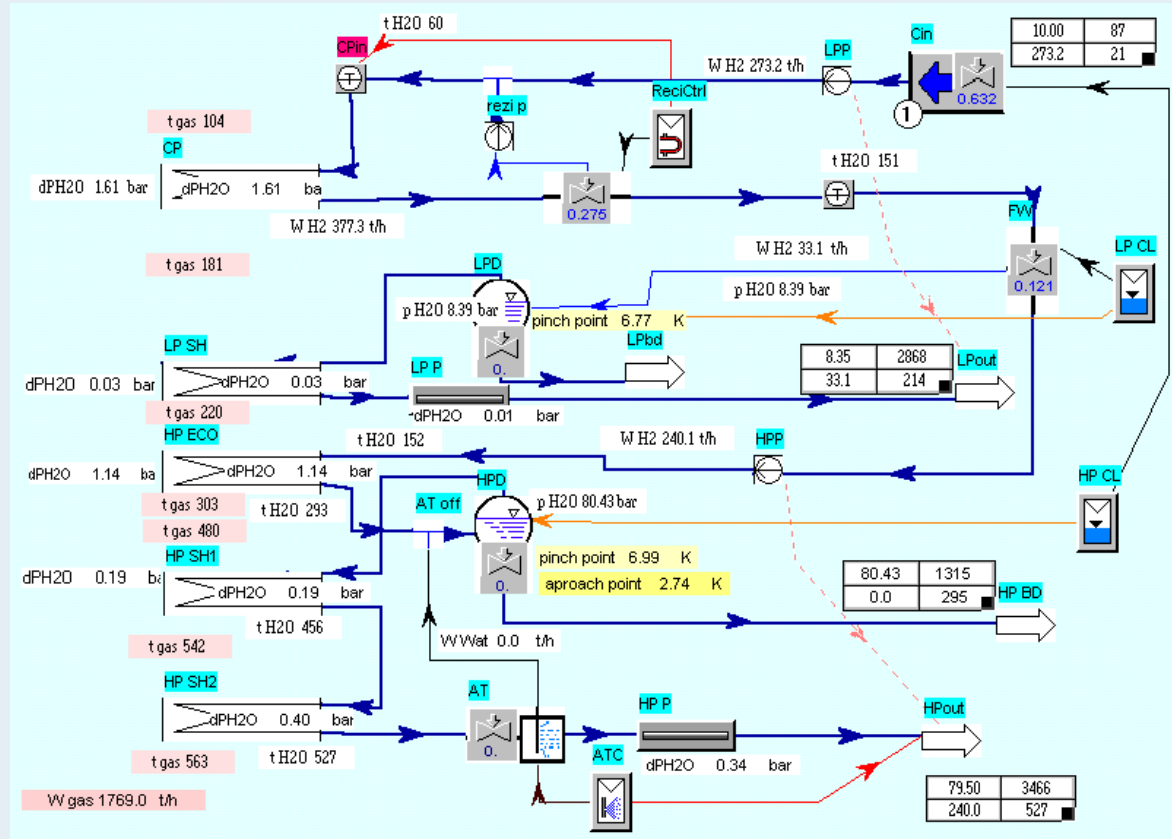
t H2O 60

CPin

W H2 273.2 t/h

LPP

Cin

| 10.00 | 87 |
|---|---|
| 273.2 | 21 |

0.632

1

rezi p

ReciCtrl

t gas 104

CP

dPH2O 1.61 bar

dPH2O 1.61 ba

t H2O 151

0.275

W H2 377.3 t/h

FVV

t gas 181

W H2 33.1 t/h

LP CL

LPD

0.121

p H2O 8.39 bar

p H2O 8.39 bar

pinch point 6.77 K

LP SH

0.

LPbd

| 8.35 | 2868 |
|---|---|
| 33.1 | 214 |

LPout

dPH2O 0.03 bar

dPH2O 0.03 bar

LP P

dPH2O 0.01 bar

t gas 220

HP ECO

t H2O 152

W H2 240.1 t/h

HPP

dPH2O 1.14 ba

dPH2O 1.14 bar

HP CL

t gas 303

t H2O 293

HPD

AT off

p H2O 80.43 bar

t gas 480

HP SH1

pinch point 6.99 K

aproach point 2.74 K

dPH2O 0.19 ba

dPH2O 0.19 bar

0.

| 80.43 | 1315 |
|---|---|
| 0.0 | 295 |

HP BD

t H2O 456

W Wat 0.0 t/h

t gas 542

HP SH2

AT

HP P

HPout

dPH2O 0.40 bar

0.

t gas 563

t H2O 527

ATC

dPH2O 0.34 bar

| 79.50 | 3466 |
|---|---|
| 240.0 | 527 |

W gas 1769.0 t/h